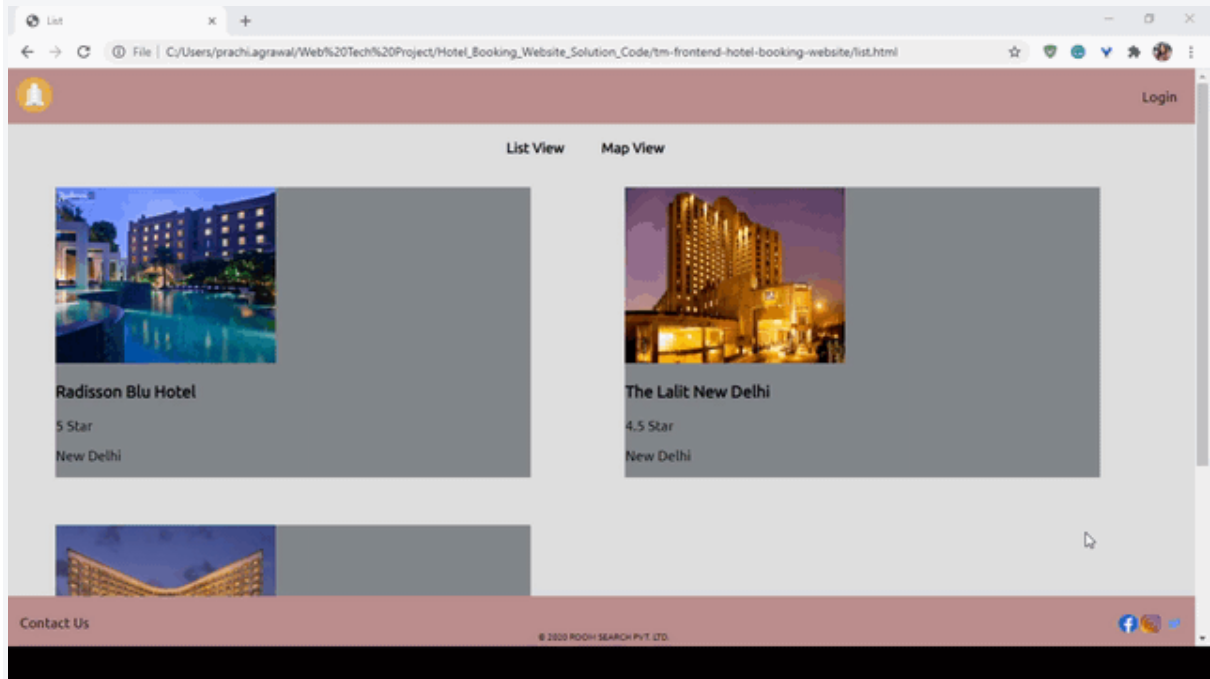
List

File | C:/Users/prachi.agrawal/Web%20Tech%20Project/Hotel_Booking_Website_Solution_Code/tm-frontend-hotel-booking-website/list.html

Login

List View Map View

Radisson Blu Hotel

5 Star

New Delhi

The Lalit New Delhi

4.5 Star

New Delhi

Contact Us

© 2020 ROOM SEARCH PVT. LTD.